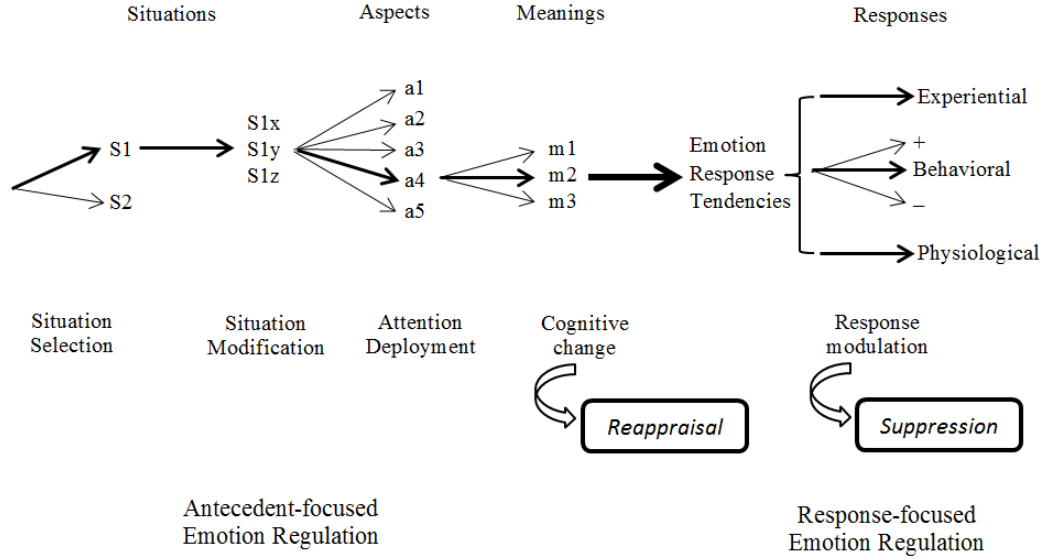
Situations

Aspects

Meanings

Responses

S1

S2

S1x
S1y
S1z

a1
a2
a3
a4
a5

m1
m2
m3

Emotion Response Tendencies

Experiential

+

Behavioral

–

Physiological

Situation Selection

Situation Modification

Attention Deployment

Cognitive change

Reappraisal

Response modulation

Suppression

Antecedent-focused Emotion Regulation

Response-focused Emotion Regulation